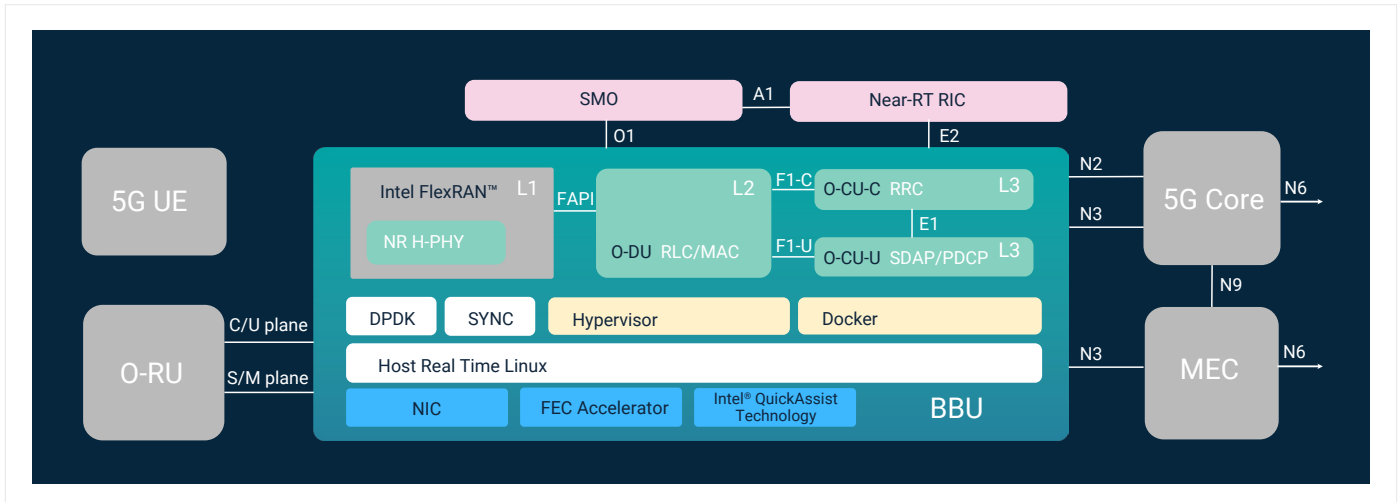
SMO

A1

Near-RT RIC

O1

E2

5G UE

Intel FlexRAN™

L1

NR H-PHY

FAPI

L2

O-DU RLC/MAC

F1-C

F1-U

O-CU-C RRC

L3

E1

O-CU-U SDAP/PDCP

L3

N2

N3

5G Core

N6

N9

O-RU

C/U plane

S/M plane

DPDK

SYNC

Hypervisor

Docker

Host Real Time Linux

NIC

FEC Accelerator

Intel® QuickAssist Technology

BBU

N3

MEC

N6